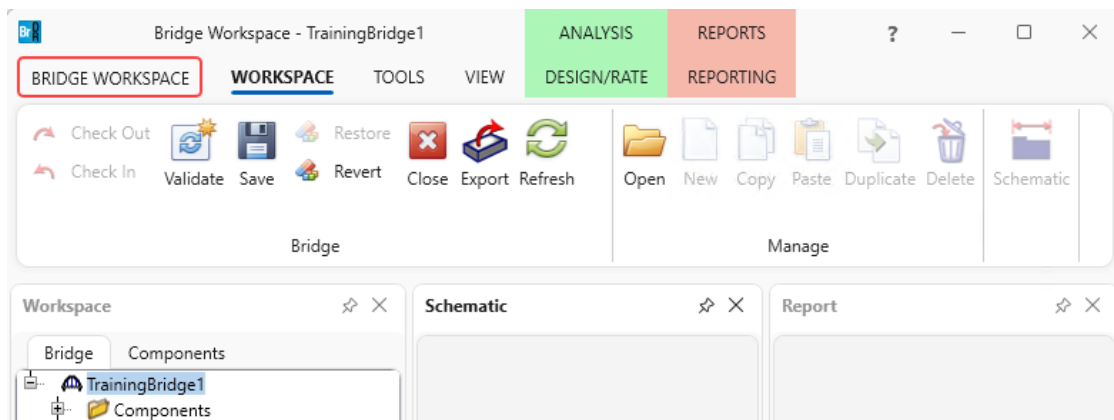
Br

Bridge Workspace - TrainingBridge1

ANALYSIS

REPORTS

?

BRIDGE WORKSPACE

WORKSPACE

TOOLS

VIEW

DESIGN/RATE

REPORTING

Check Out

Check In

Validate

Save

Restore

Revert

Close

Export

Refresh

Bridge

Open

New

Copy

Paste

Duplicate

Delete

Manage

Schematic

Workspace

Schematic

Report

Bridge

Components

TrainingBridge1

Components